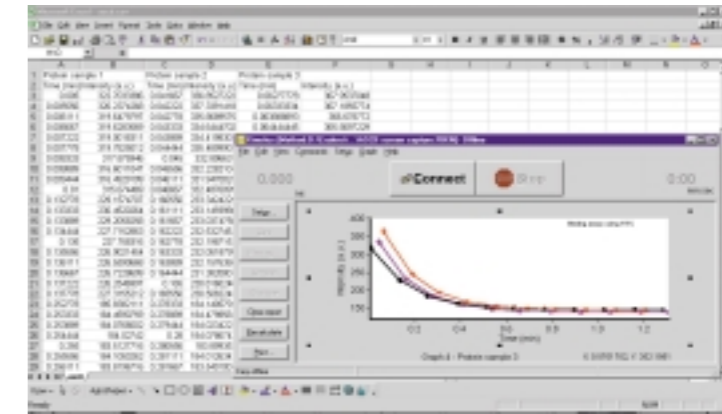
File Edit View Insert Format Tools Data Window Help

Protein sample 1 | Protein sample 2 | Protein sample 3

Time (min) | Intensity (a.u.) | Time (min) | Intensity (a.u.) | Time (min) | Intensity (a.u.)

File Edit View Commands Setup Graph Help

0.000

Connect

Stop

0:00

Setup...

Open report

Recalculate

Run...

400

300

200

150

0.2

0.4

0.6

0.8

1.0

1.2

Intensity (a.u.)

Time (min)

Graph 4 : Protein sample 3

Ready